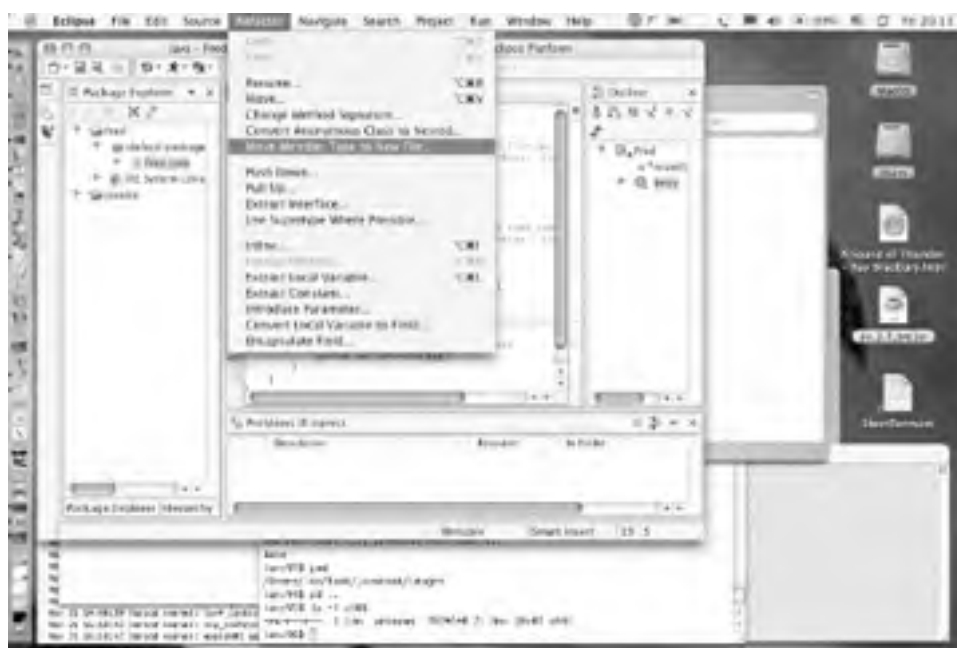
Eclipse File Edit Source Refactor Navigate Search Project Run Window Help

Java - Fred

clipse Platform

Package Explorer

Fred

default package

Fred.java

JRE System Library

Outline

Fred

Rename... ⌥⌘R
Move... ⌥⌘V
Change Method Signature...
Convert Anonymous Class to Nested...
Move Member Type to New File...

Push Down...
Pull Up...
Extract Interface...
Use Supertype Where Possible...

Inline... ⌥⌘I
Extract Local Variable... ⌥⌘L
Extract Constant...
Introduce Parameter...
Convert Local Variable to Field...
Encapsulate Field...

Problems (0 errors)

Description Resource In Folder

Package Explorer Hierarchy

Writable Smart Insert 15 : 5

Macintosh HD

A Sound of Thunder - Ray Bradbury.html

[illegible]

Done
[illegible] pwd
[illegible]
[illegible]
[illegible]
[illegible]